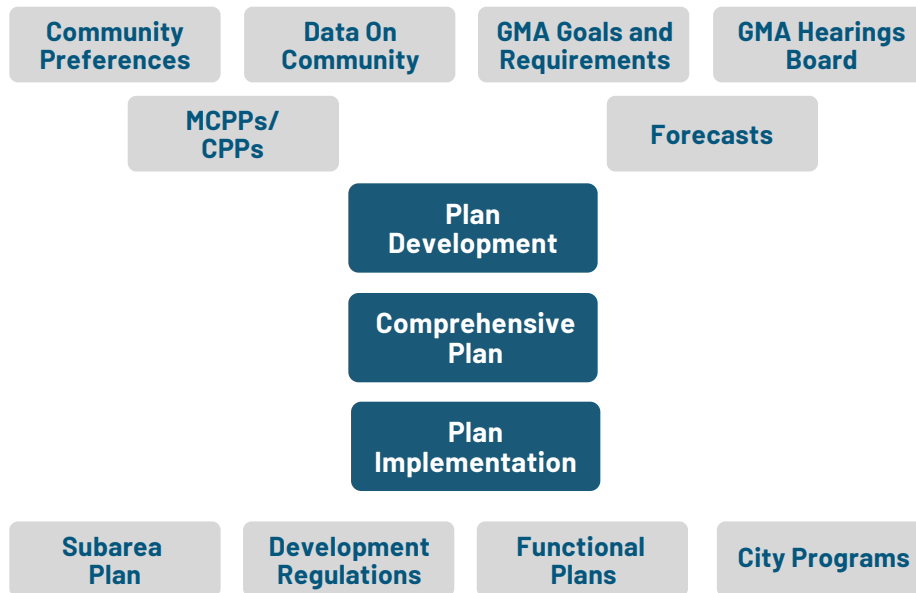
Community Preferences

Data On Community

GMA Goals and Requirements

GMA Hearings Board

MCPPs/ CPPs

Forecasts

Plan Development

Comprehensive Plan

Plan Implementation

Subarea Plan

Development Regulations

Functional Plans

City Programs